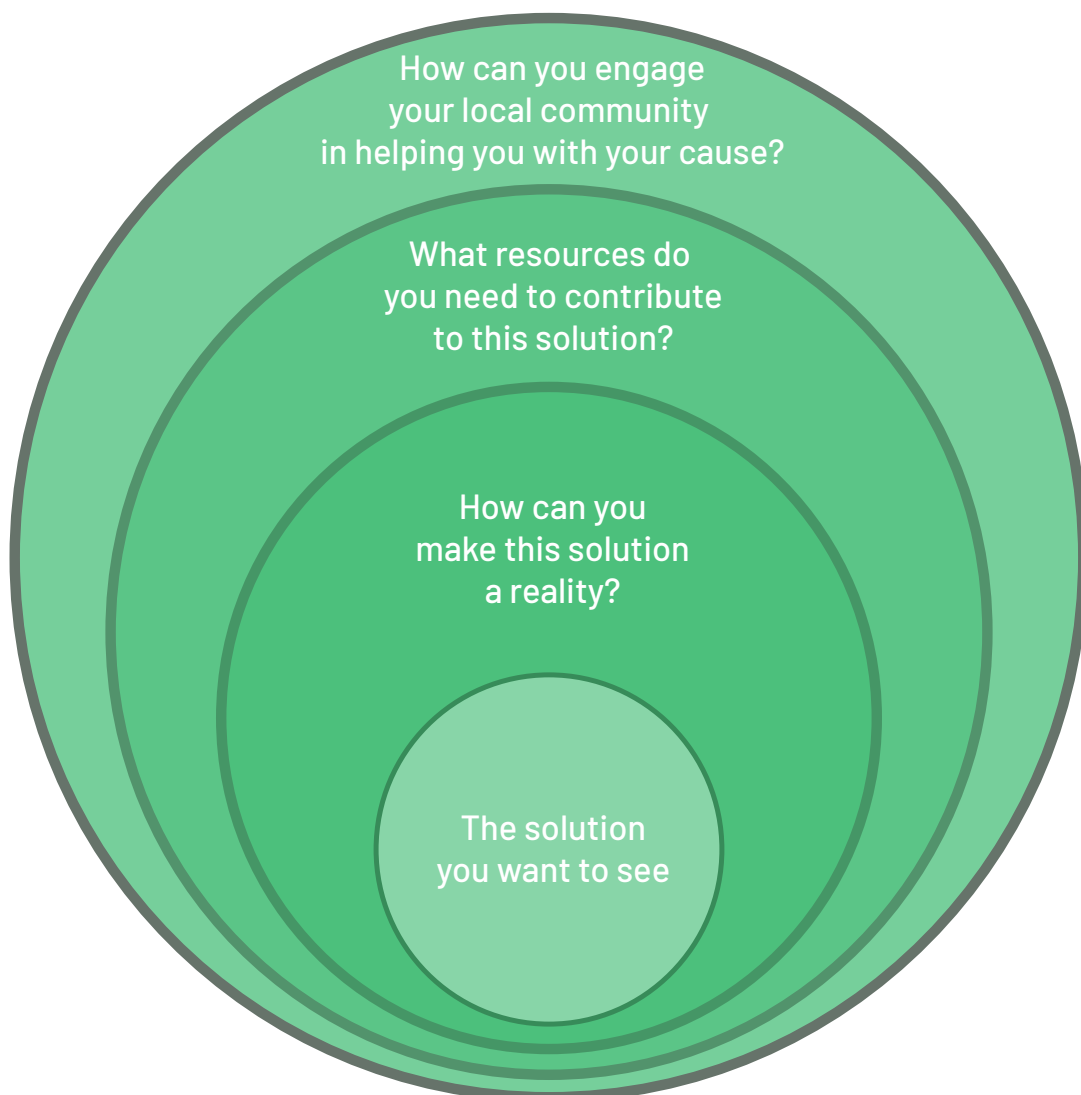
How can you engage your local community in helping you with your cause?

What resources do you need to contribute to this solution?

How can you make this solution a reality?

The solution you want to see